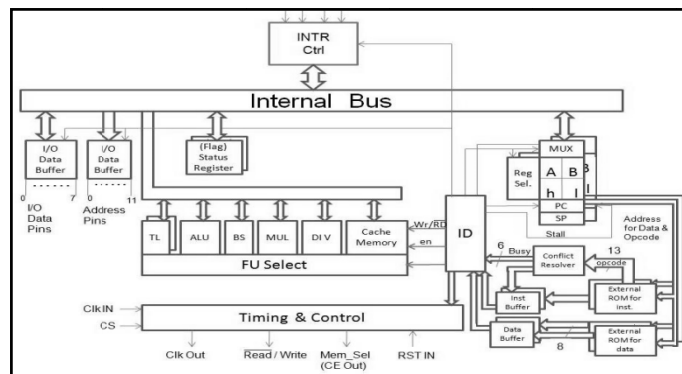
INTR Ctrl

Internal Bus

I/O Data Buffer

0 ....... 7

I/O Data Pins

I/O Data Buffer

0 ....... 11

Address Pins

(Flag) Status Register

Reg Sel.

MUX

A B

h l

PC

SP

Stall

Address for Data & Opcode

ID

Wr/RD

en

TL

ALU

BS

MUL

DI V

Cache Memory

FU Select

6

Busy

Conflict Resolver

13

opcode

Inst Buffer

External ROM for inst.

Data Buffer

8

External ROM for data

ClkIN

CS

Timing & Control

Clk Out

$\overline{Read}$ / Write

Mem_Sel (CE Out)

RST IN